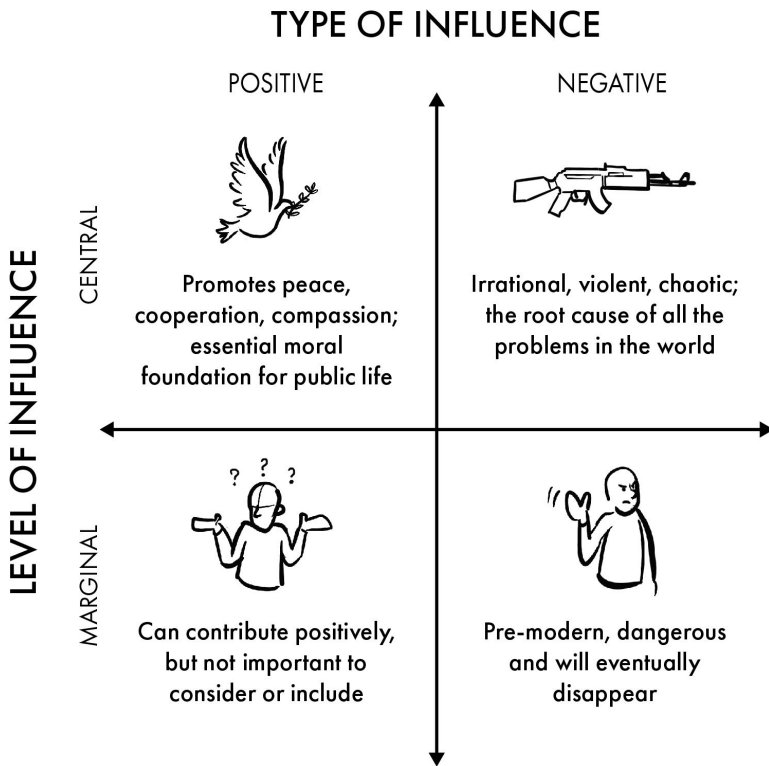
TYPE OF INFLUENCE

POSITIVE

NEGATIVE

LEVEL OF INFLUENCE

CENTRAL

Promotes peace, cooperation, compassion; essential moral foundation for public life

Irrational, violent, chaotic; the root cause of all the problems in the world

MARGINAL

? ? ?

Can contribute positively, but not important to consider or include

Pre-modern, dangerous and will eventually disappear